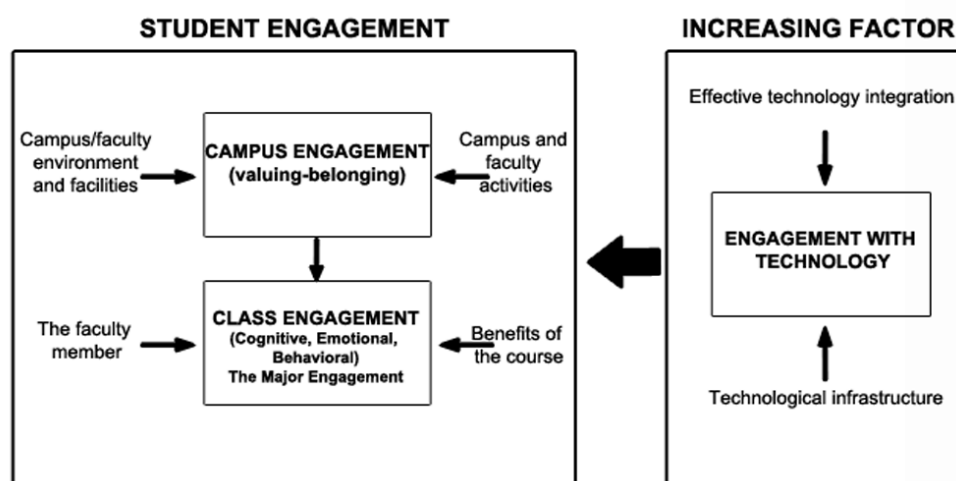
STUDENT ENGAGEMENT

Campus/faculty environment and facilities

CAMPUS ENGAGEMENT (valuing-belonging)

Campus and faculty activities

The faculty member

CLASS ENGAGEMENT (Cognitive, Emotional, Behavioral) The Major Engagement

Benefits of the course

INCREASING FACTOR

Effective technology integration

ENGAGEMENT WITH TECHNOLOGY

Technological infrastructure